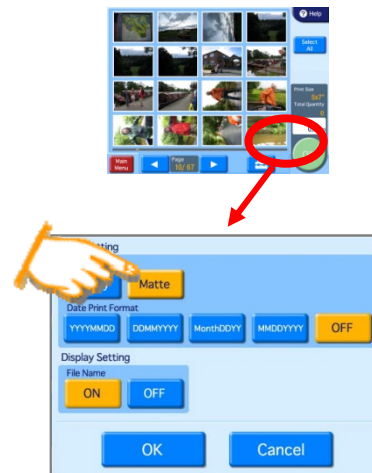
Help

Select All

Print Size
5x7"
Total Quantity

Main Menu

Page
10/67

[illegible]Setting

Matte

Date Print Format

YYYYMMDD

DDMMYYYY

MonthDDYY

MMDDYYYY

OFF

Display Setting

File Name

ON

OFF

OK

Cancel